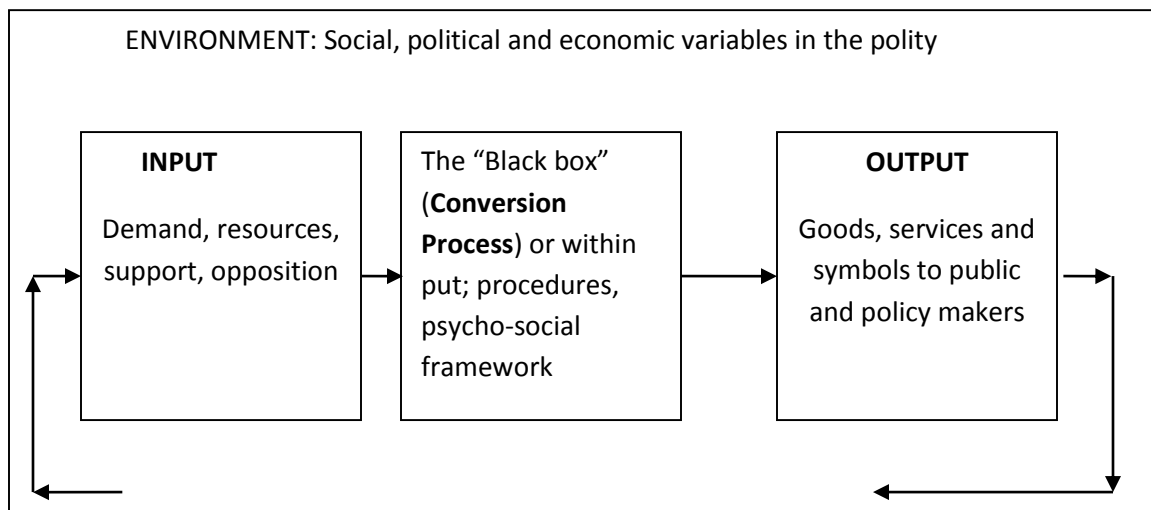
ENVIRONMENT: Social, political and economic variables in the polity

INPUT

Demand, resources, support, opposition

The "Black box" (Conversion Process) or within put; procedures, psycho-social framework

OUTPUT

Goods, services and symbols to public and policy makers